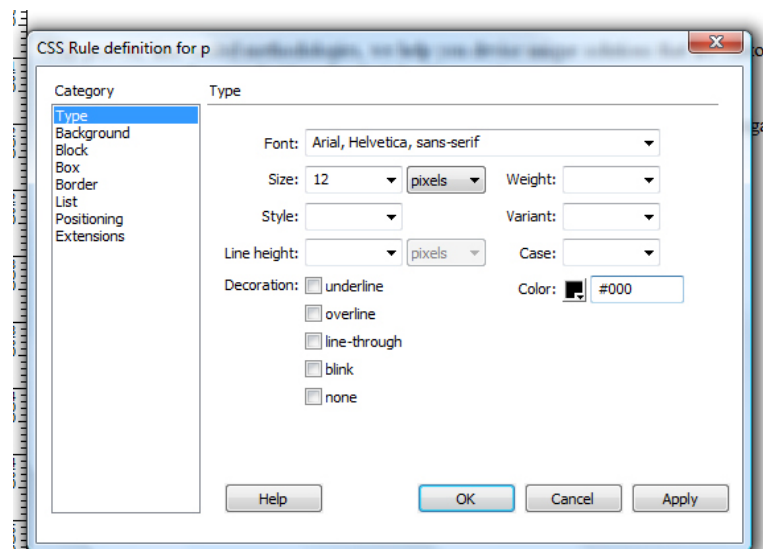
CSS Rule definition for p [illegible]

Category
Type
Background
Block
Box
Border
List
Positioning
Extensions

Type

Font: Arial, Helvetica, sans-serif
Size: 12 pixels
Weight:
Style:
Variant:
Line height: pixels
Case:
Decoration: underline
overline
line-through
blink
none
Color: #000

Help
OK
Cancel
Apply